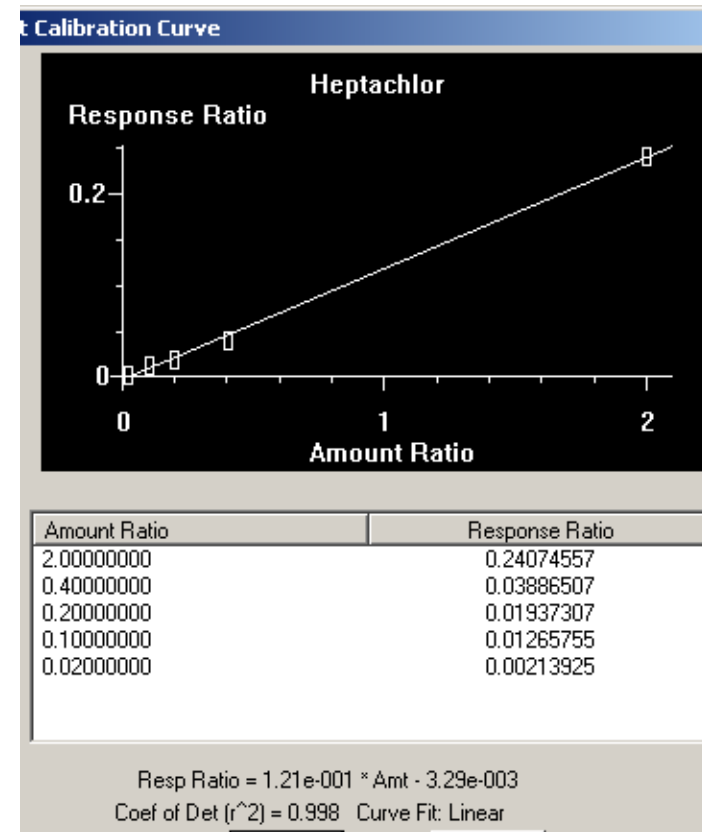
t Calibration Curve

Heptachlor

Response Ratio

0.2

0

0

1

2

Amount Ratio

| Amount Ratio | Response Ratio |
|---|---|
| 2.00000000 | 0.24074557 |
| 0.40000000 | 0.03886507 |
| 0.20000000 | 0.01937307 |
| 0.10000000 | 0.01265755 |
| 0.02000000 | 0.00213925 |

Resp Ratio = 1.21e-001 * Amt - 3.29e-003

Coef of Det (r^2) = 0.998 Curve Fit: Linear